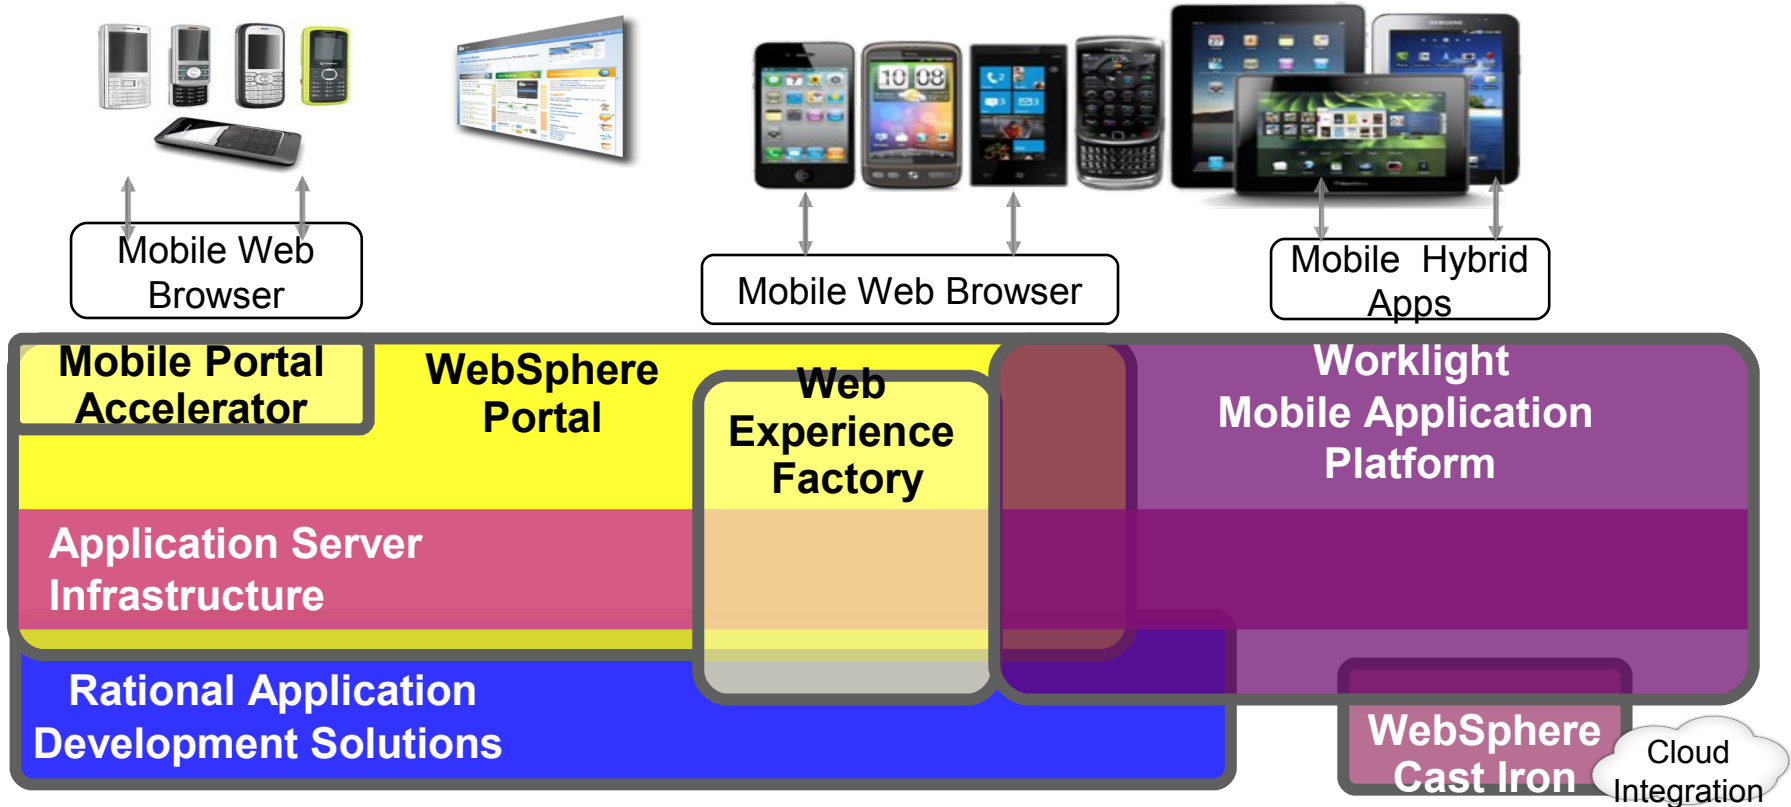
Mobile Web Browser

Mobile Web Browser

Mobile Hybrid Apps

Mobile Portal Accelerator

WebSphere Portal

Web Experience Factory

Worklight Mobile Application Platform

Application Server Infrastructure

Rational Application Development Solutions

WebSphere Cast Iron

Cloud Integration